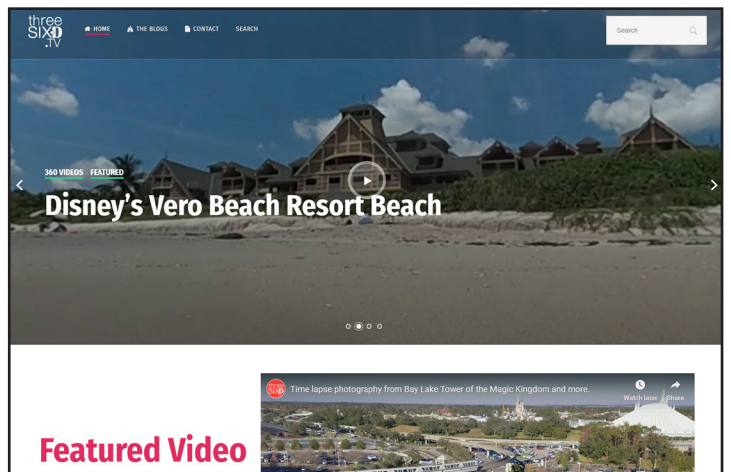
three SIXD .TV

HOME THE BLOGS CONTACT SEARCH

Search

360 VIDEOS FEATURED

Disney's Vero Beach Resort Beach

Featured Video

Time lapse photography from Bay Lake Tower of the Magic Kingdom and more.

Watch later Share